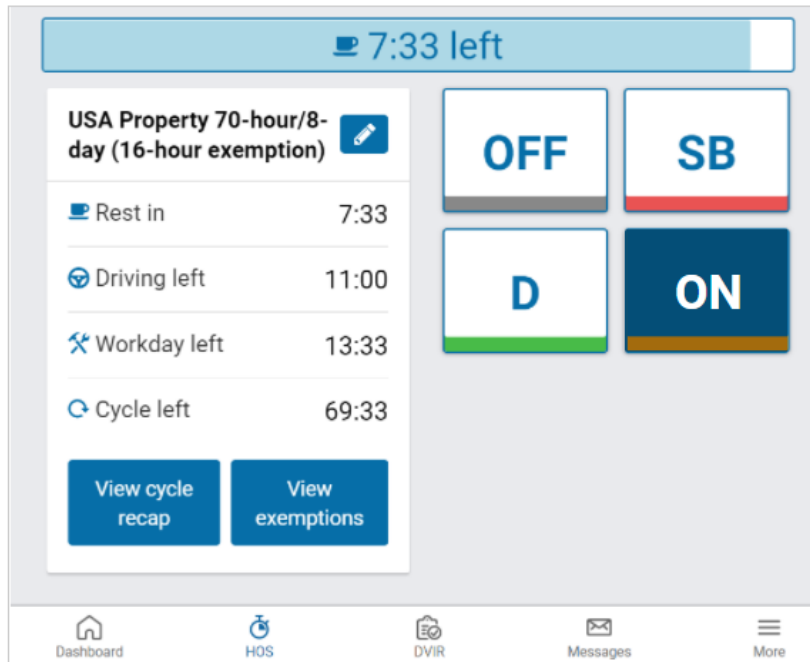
7:33 left

USA Property 70-hour/8-day (16-hour exemption)

Rest in 7:33

Driving left 11:00

Workday left 13:33

Cycle left 69:33

View cycle recap

View exemptions

OFF

SB

D

ON

Dashboard

HOS

DVIR

Messages

More